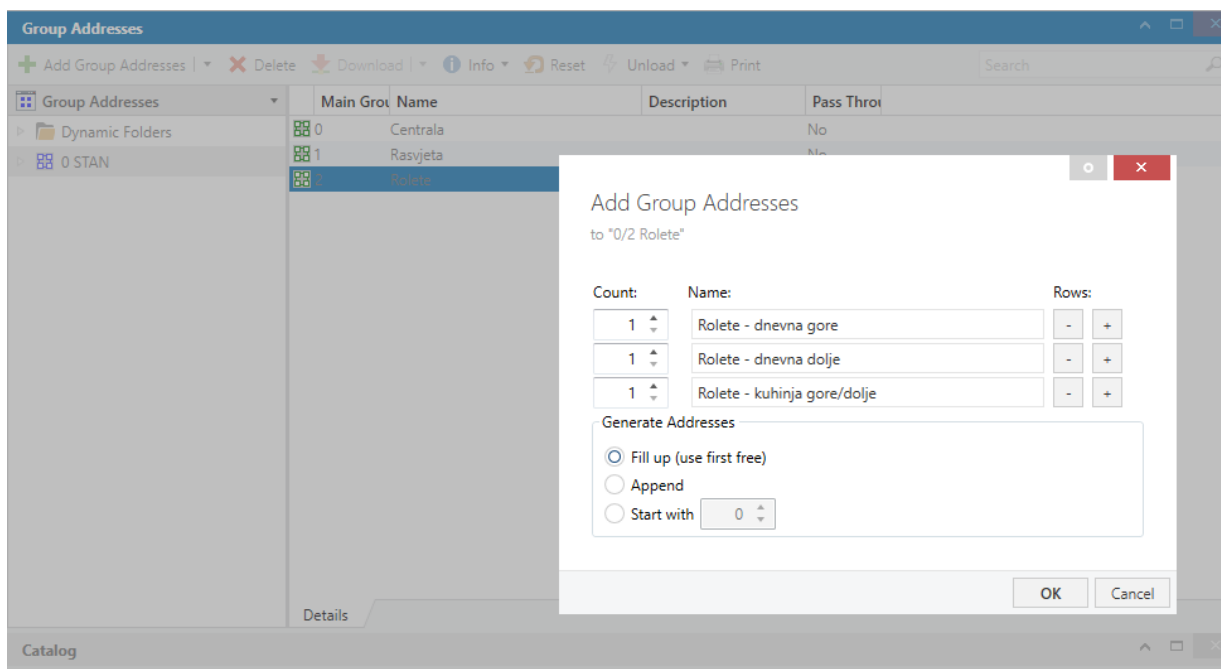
Group Addresses

Add Group Addresses | Delete Download | Info Reset Unload Print

Search

Group Addresses

Dynamic Folders

0 STAN

| Main Grou | Name | Description | Pass Throu |
|---|---|---|---|
| 0 | Centrala | | No |
| 1 | Rasvjeta | | No |
| 2 | Rolete | | |

Add Group Addresses

to "0/2 Rolete"

Count: Name: Rows:

1 Rolete - dnevna gore - +

1 Rolete - dnevna dolje - +

1 Rolete - kuhinja gore/dolje - +

Generate Addresses

Fill up (use first free)

Append

Start with 0

OK Cancel

Details

Catalog